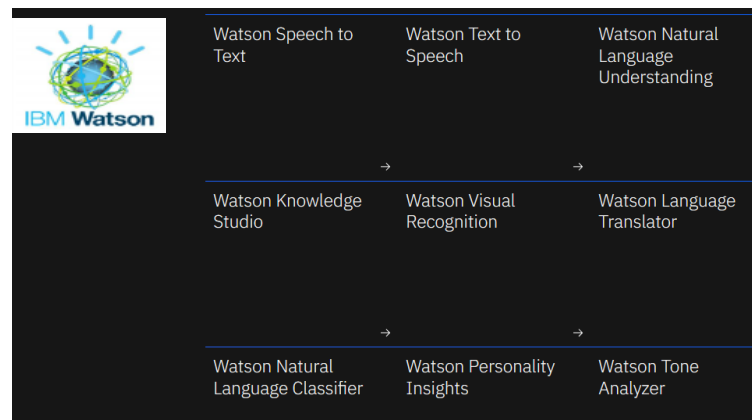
IBM Watson

| | | |
|---|---|---|
| Watson Speech to Text → | Watson Text to Speech → | Watson Natural Language Understanding |
| Watson Knowledge Studio → | Watson Visual Recognition → | Watson Language Translator |
| Watson Natural Language Classifier | Watson Personality Insights | Watson Tone Analyzer |